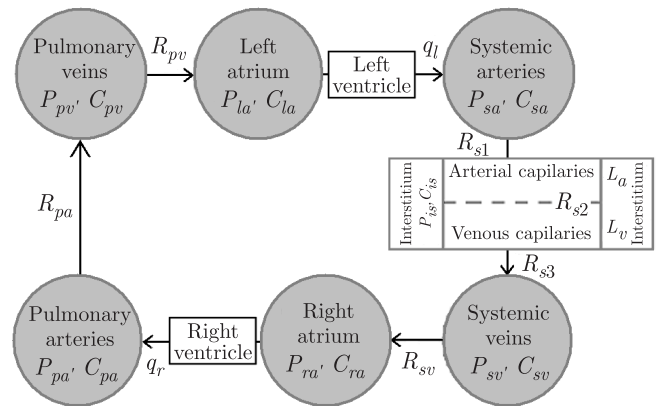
Pulmonary veins $P_{pv}$, $C_{pv}$

$R_{pv}$

Left atrium $P_{la}$, $C_{la}$

Left ventricle

$q_l$

Systemic arteries $P_{sa}$, $C_{sa}$

$R_{s1}$

Interstitium $P_{is}$, $C_{is}$

Arterial capilaries

$R_{s2}$

Venous capilaries

$L_a$

$L_v$

Interstitium

$R_{s3}$

$R_{pa}$

Pulmonary arteries $P_{pa}$, $C_{pa}$

$q_r$

Right ventricle

Right atrium $P_{ra}$, $C_{ra}$

$R_{sv}$

Systemic veins $P_{sv}$, $C_{sv}$